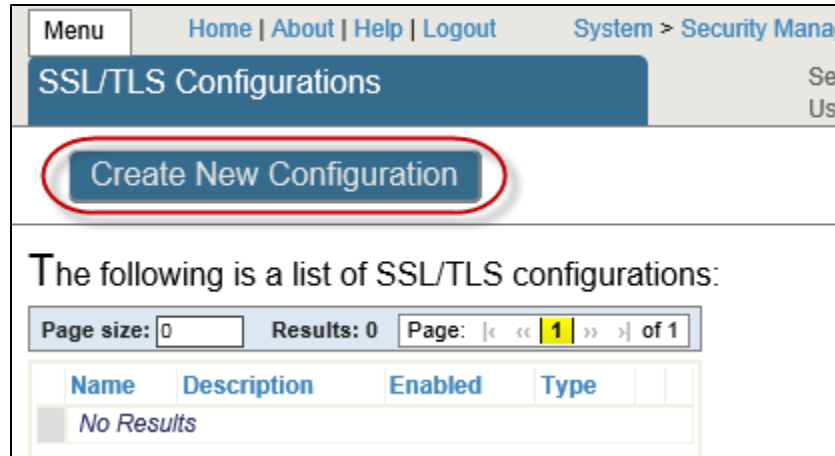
Menu Home | About | Help | Logout System > Security Mana

SSL/TLS Configurations

Se
Us

Create New Configuration

The following is a list of SSL/TLS configurations:

Page size: 0 Results: 0 Page: |‹ ‹‹ 1 ›› ›| of 1

| Name | Description | Enabled | Type |
|---|---|---|---|
| No Results | | | |